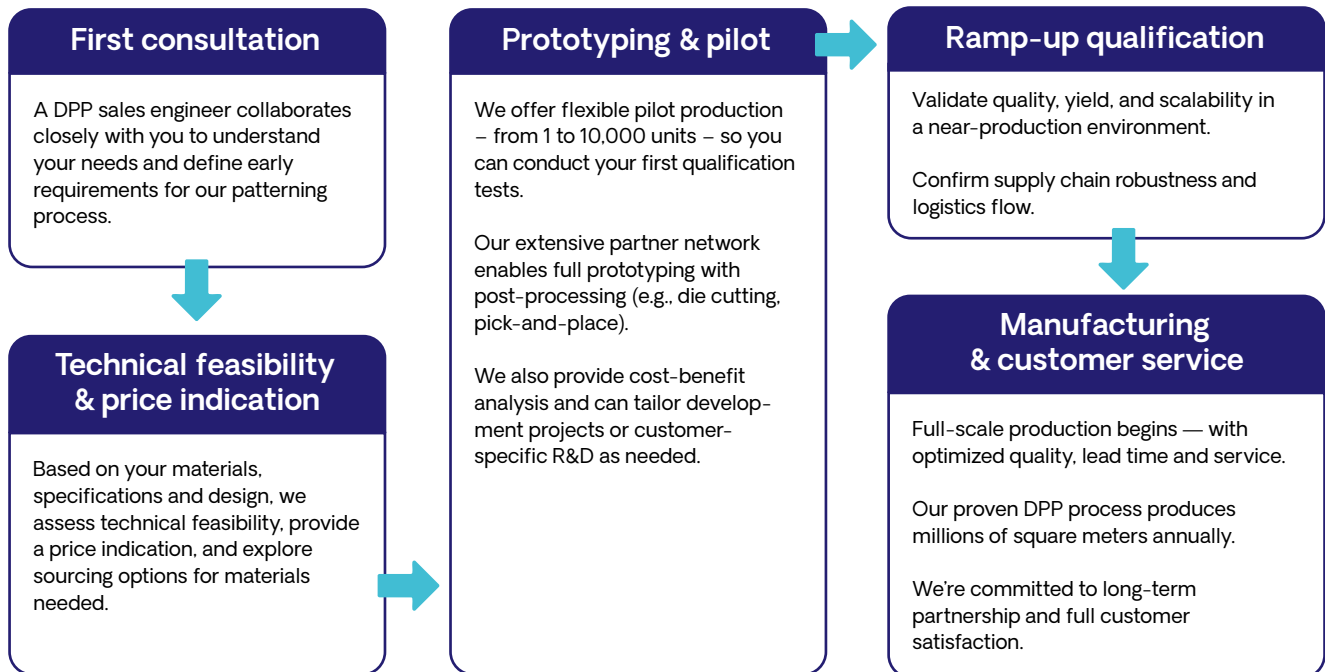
First consultation

A DPP sales engineer collaborates closely with you to understand your needs and define early requirements for our patterning process.

Technical feasibility & price indication

Based on your materials, specifications and design, we assess technical feasibility, provide a price indication, and explore sourcing options for materials needed.

Prototyping & pilot

We offer flexible pilot production – from 1 to 10,000 units – so you can conduct your first qualification tests.

Our extensive partner network enables full prototyping with post-processing (e.g., die cutting, pick-and-place).

We also provide cost-benefit analysis and can tailor development projects or customer-specific R&D as needed.

Ramp-up qualification

Validate quality, yield, and scalability in a near-production environment.

Confirm supply chain robustness and logistics flow.

Manufacturing & customer service

Full-scale production begins — with optimized quality, lead time and service.

Our proven DPP process produces millions of square meters annually.

We're committed to long-term partnership and full customer satisfaction.